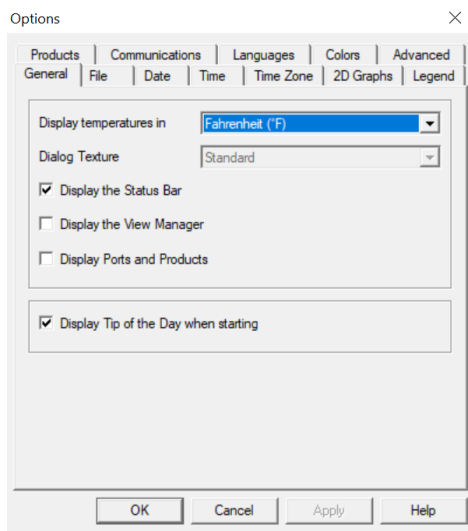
Options

Products | Communications | Languages | Colors | Advanced
General | File | Date | Time | Time Zone | 2D Graphs | Legend

Display temperatures in Fahrenheit (°F)

Dialog Texture Standard

Display the Status Bar

Display the View Manager

Display Ports and Products

Display Tip of the Day when starting

OK Cancel Apply Help